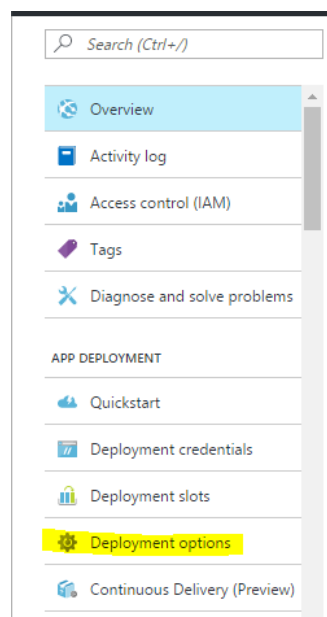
Search (Ctrl+/)

Overview

Activity log

Access control (IAM)

Tags

Diagnose and solve problems

APP DEPLOYMENT

Quickstart

Deployment credentials

Deployment slots

Deployment options

Continuous Delivery (Preview)